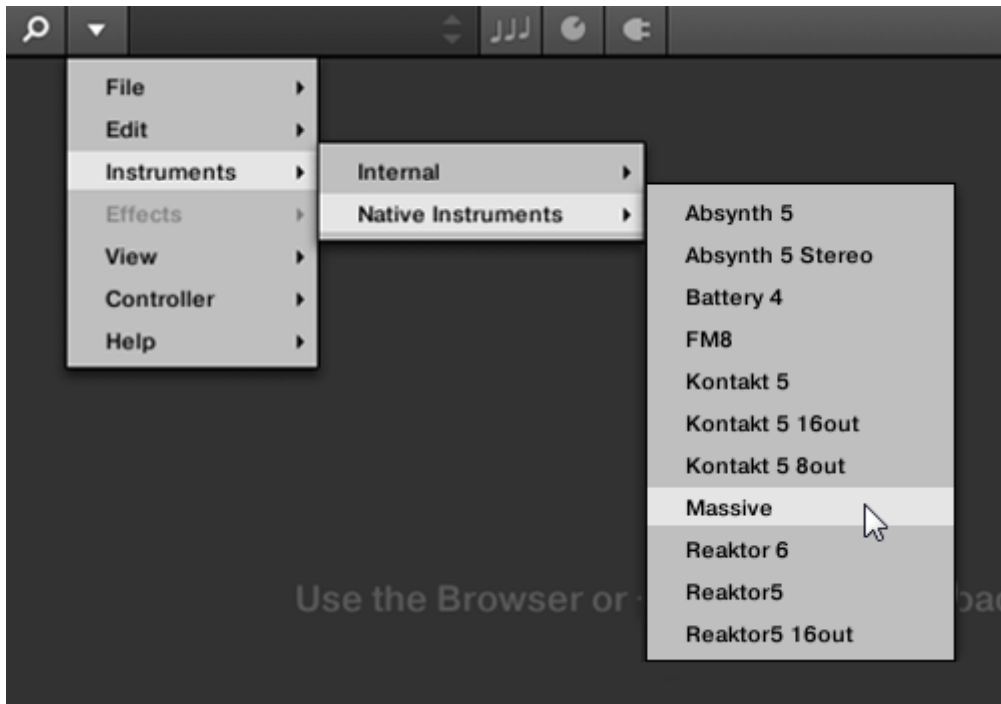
File
Edit
Instruments
Effects
View
Controller
Help

Internal
Native Instruments

Absynth 5
Absynth 5 Stereo
Battery 4
FM8
Kontakt 5
Kontakt 5 16out
Kontakt 5 8out
Massive
Reaktor 6
Reaktor5
Reaktor5 16out

Use the Browser or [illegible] ba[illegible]